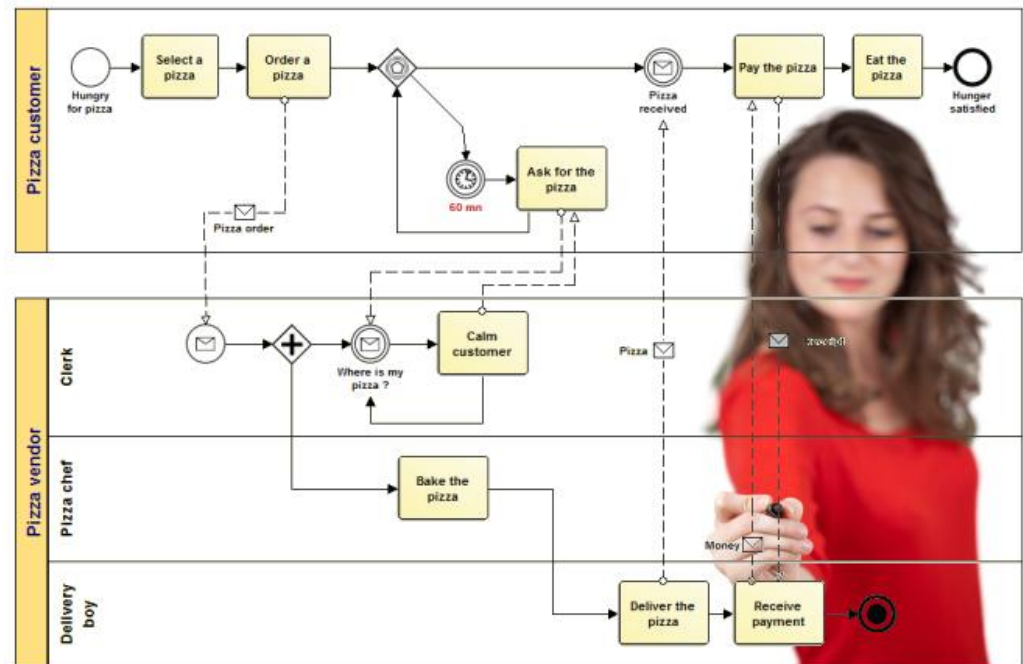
Pizza customer

Hungry for pizza

Select a pizza

Order a pizza

Pizza received

Pay the pizza

Eat the pizza

Hunger satisfied

60 mn

Ask for the pizza

Pizza order

Pizza vendor

Clerk

Where is my pizza ?

Calm customer

Pizza

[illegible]

Pizza chef

Bake the pizza

Money

Delivery boy

Deliver the pizza

Receive payment